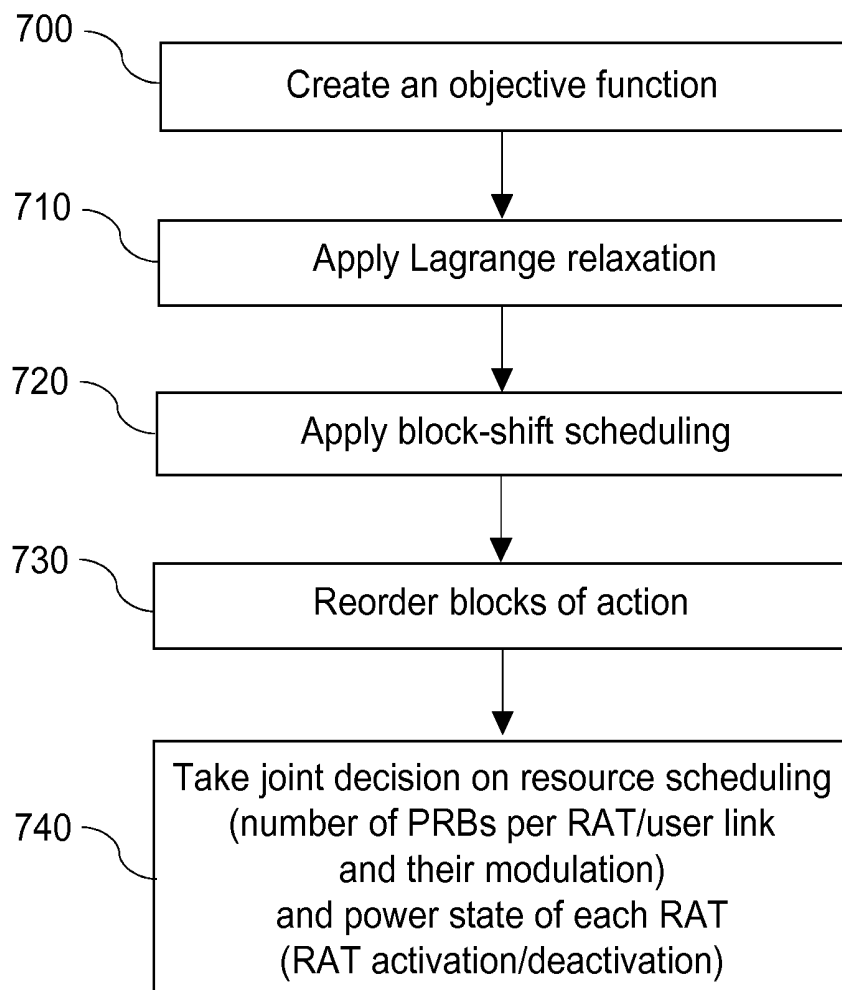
700
Create an objective function

710
Apply Lagrange relaxation

720
Apply block-shift scheduling

730
Reorder blocks of action

740
Take joint decision on resource scheduling (number of PRBs per RAT/user link and their modulation) and power state of each RAT (RAT activation/deactivation)